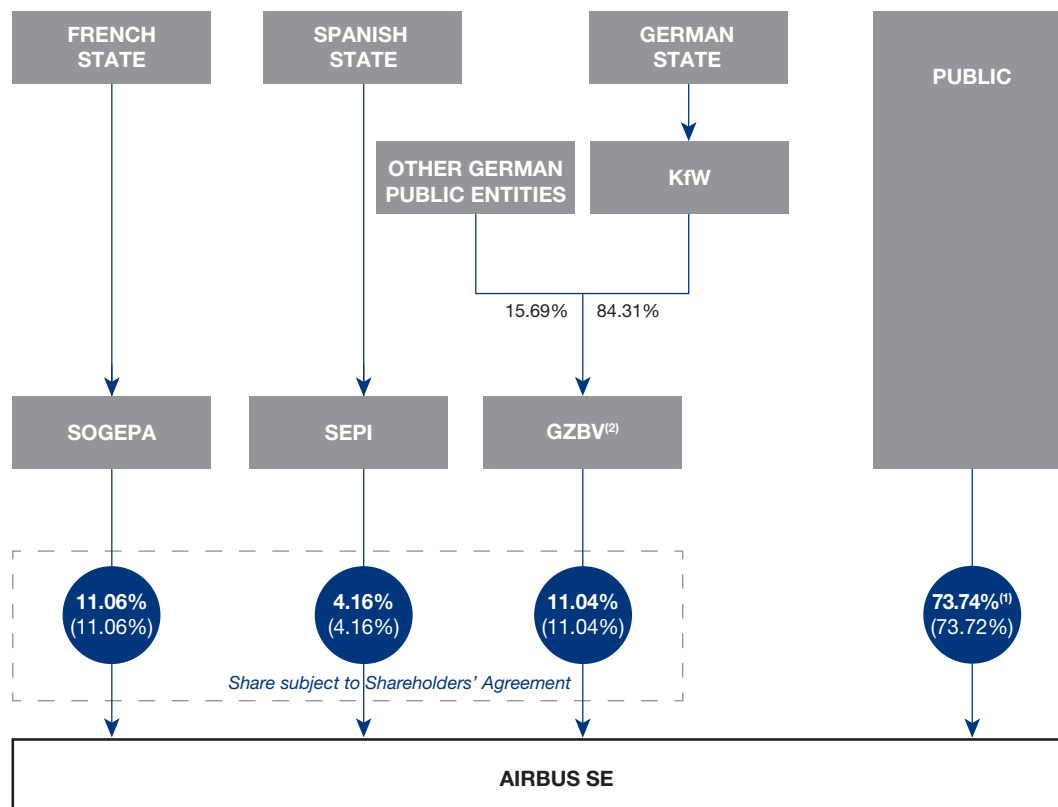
FRENCH STATE

SPANISH STATE

GERMAN STATE

PUBLIC

OTHER GERMAN PUBLIC ENTITIES

KfW

15.69%

84.31%

SOGEPA

SEPI

GZBV$^{(2)}$

11.06%
(11.06%)

4.16%
(4.16%)

11.04%
(11.04%)

73.74%$^{(1)}$
(73.72%)

Share subject to Shareholders' Agreement

AIRBUS SE